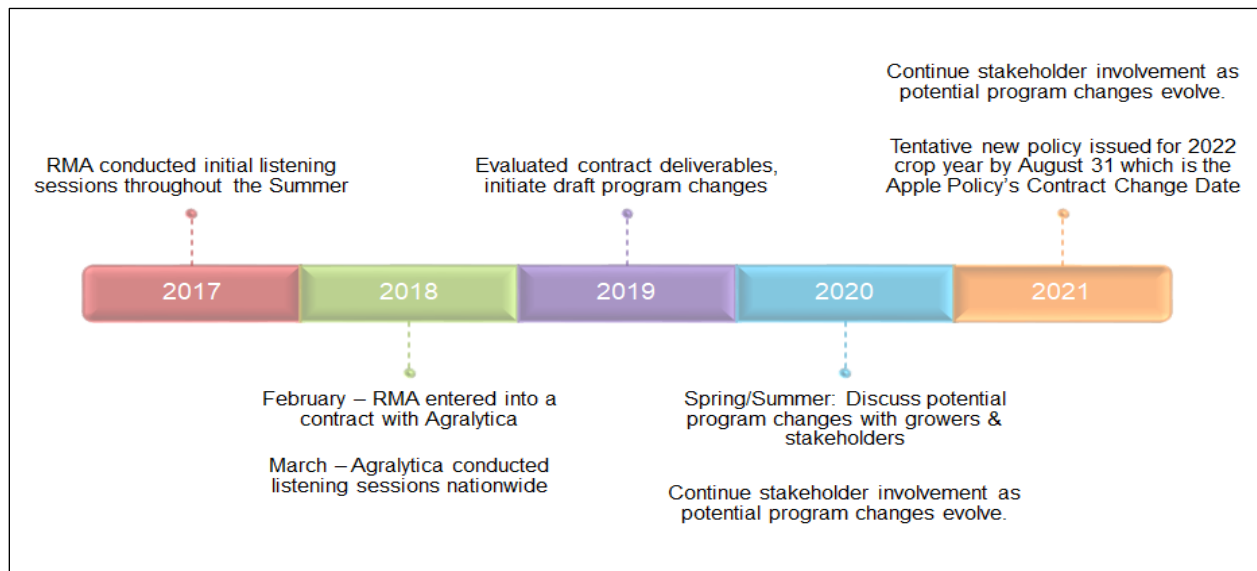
Continue stakeholder involvement as potential program changes evolve.

Tentative new policy issued for 2022 crop year by August 31 which is the Apple Policy's Contract Change Date

RMA conducted initial listening sessions throughout the Summer

Evaluated contract deliverables, initiate draft program changes

2017

2018

2019

2020

2021

February – RMA entered into a contract with Agralytica

March – Agralytica conducted listening sessions nationwide

Spring/Summer: Discuss potential program changes with growers & stakeholders

Continue stakeholder involvement as potential program changes evolve.